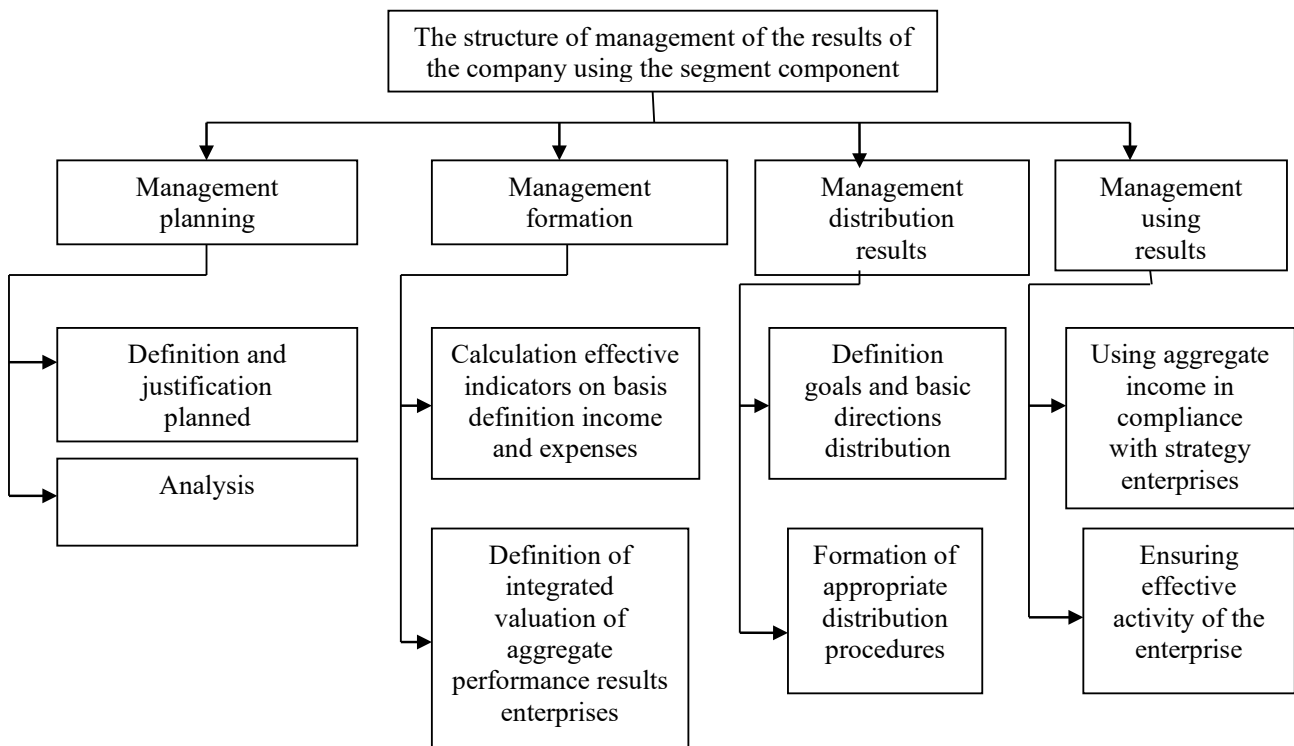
The structure of management of the results of the company using the segment component

Management planning

Definition and justification planned

Analysis

Management formation

Calculation effective indicators on basis definition income and expenses

Definition of integrated valuation of aggregate performance results enterprises

Management distribution results

Definition goals and basic directions distribution

Formation of appropriate distribution procedures

Management using results

Using aggregate income in compliance with strategy enterprises

Ensuring effective activity of the enterprise